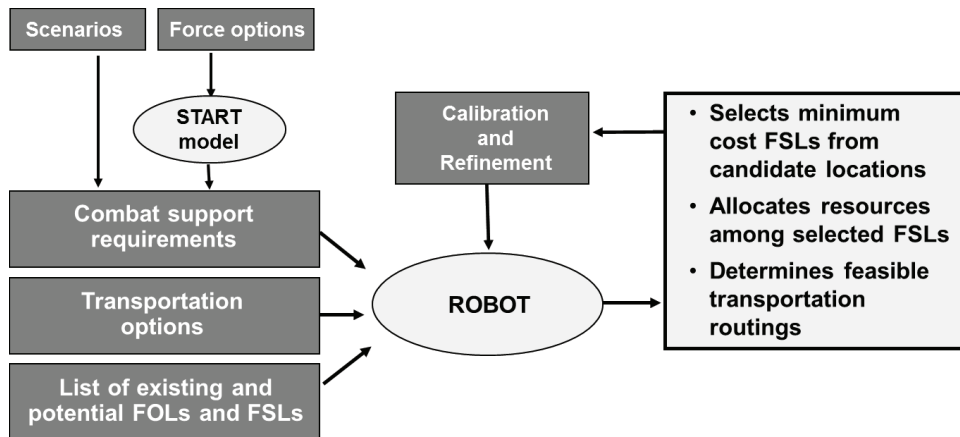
Scenarios

Force options

START model

Combat support requirements

Transportation options

List of existing and potential FOLs and FSLs

Calibration and Refinement

ROBOT

• Selects minimum cost FSLs from candidate locations
• Allocates resources among selected FSLs
• Determines feasible transportation routings